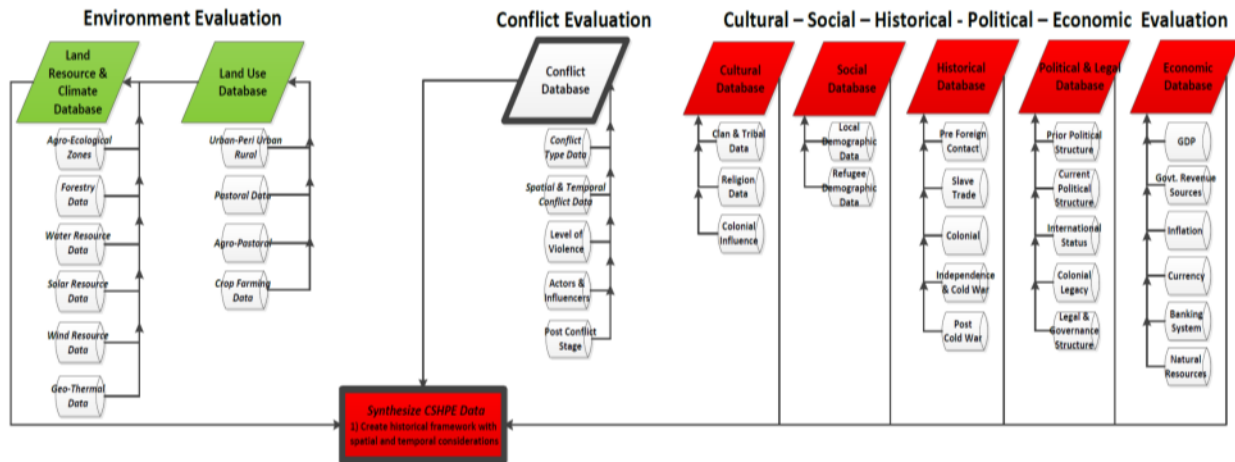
Environment Evaluation

Land Resource & Climate Database

Agro-Ecological Zones

Forestry Data

Water Resource Data

Solar Resource Data

Wind Resource Data

Geo-Thermal Data

Land Use Database

Urban-Peri Urban Rural

Pastoral Data

Agro-Pastoral

Crop Farming Data

Conflict Evaluation

Conflict Database

Conflict Type Data

Spatial & Temporal Conflict Data

Level of Violence

Actors & Influencers

Post Conflict Stage

Cultural – Social – Historical - Political – Economic Evaluation

Cultural Database

Clan & Tribal Data

Religion Data

Colonial Influence

Social Database

Local Demographic Data

Refugee Demographic Data

Historical Database

Pre Foreign Contact

Slave Trade

Colonial

Independence & Cold War

Post Cold War

Political & Legal Database

Prior Political Structure

Current Political Structure

International Status

Colonial Legacy

Legal & Governance Structure

Economic Database

GDP

Govt. Revenue Sources

Inflation

Currency

Banking System

Natural Resources

Synthesize CSHPE Data
1) Create historical framework with spatial and temporal considerations